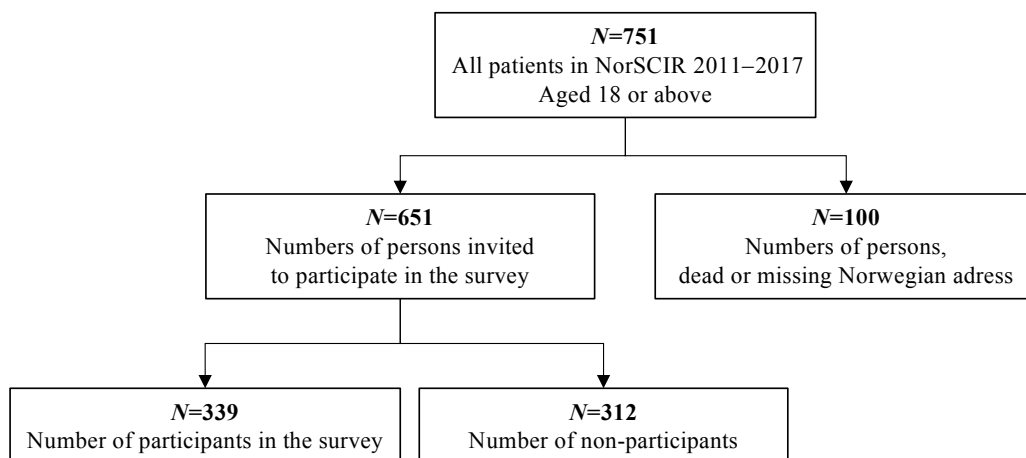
***N*=751**
All patients in NorSCIR 2011–2017
Aged 18 or above

***N*=651**
Numbers of persons invited to participate in the survey

***N*=100**
Numbers of persons, dead or missing Norwegian adress

***N*=339**
Number of participants in the survey

***N*=312**
Number of non-participants